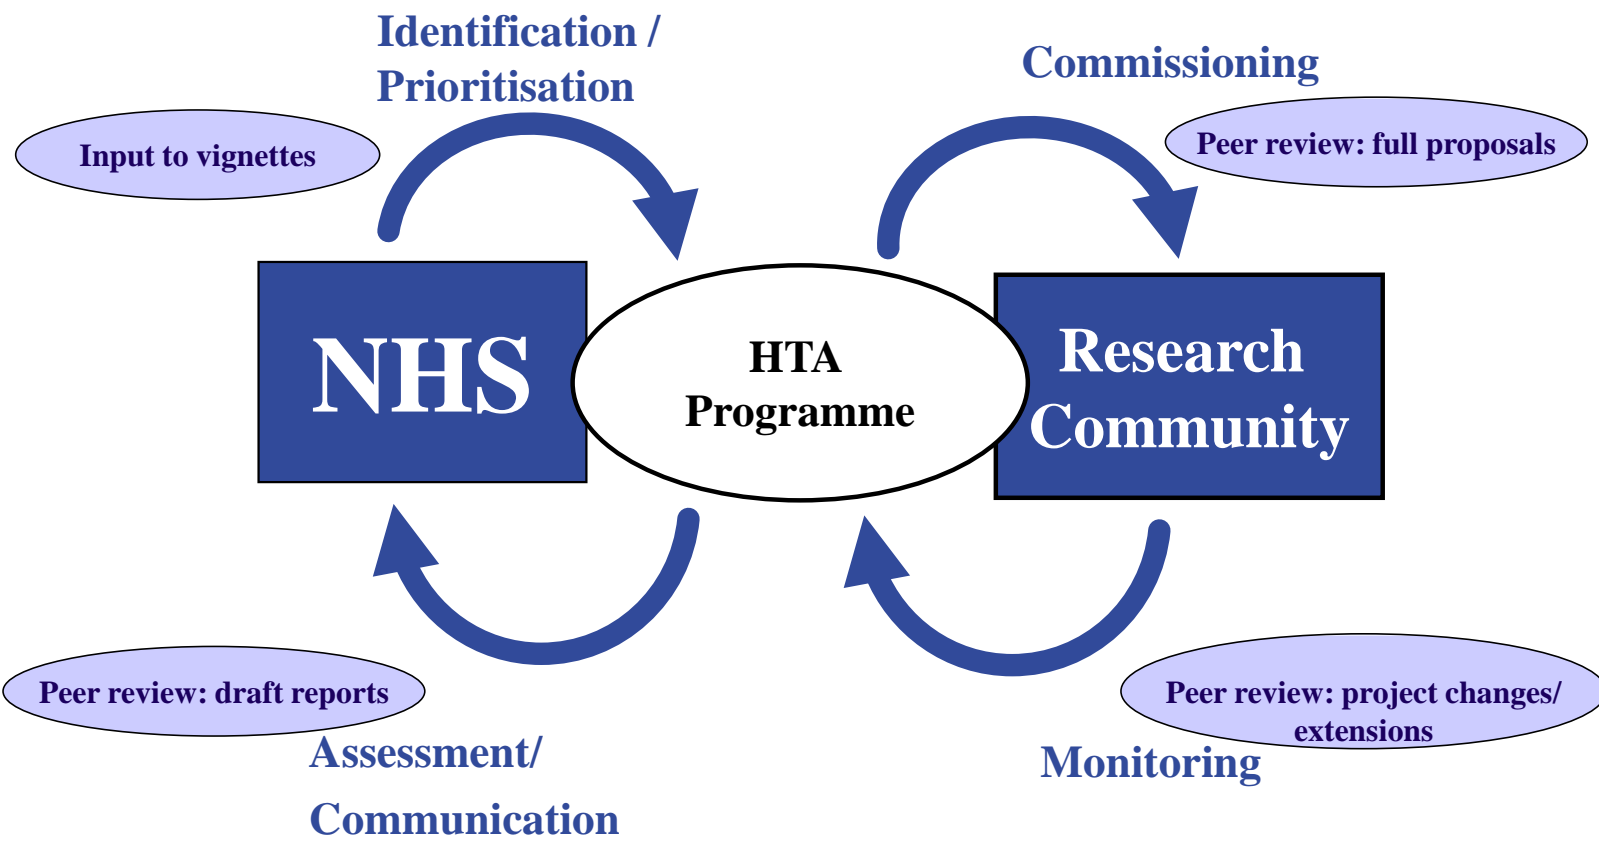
Identification / Prioritisation

Commissioning

Input to vignettes

Peer review: full proposals

NHS

HTA Programme

Research Community

Peer review: draft reports

Peer review: project changes/ extensions

Assessment/ Communication

Monitoring